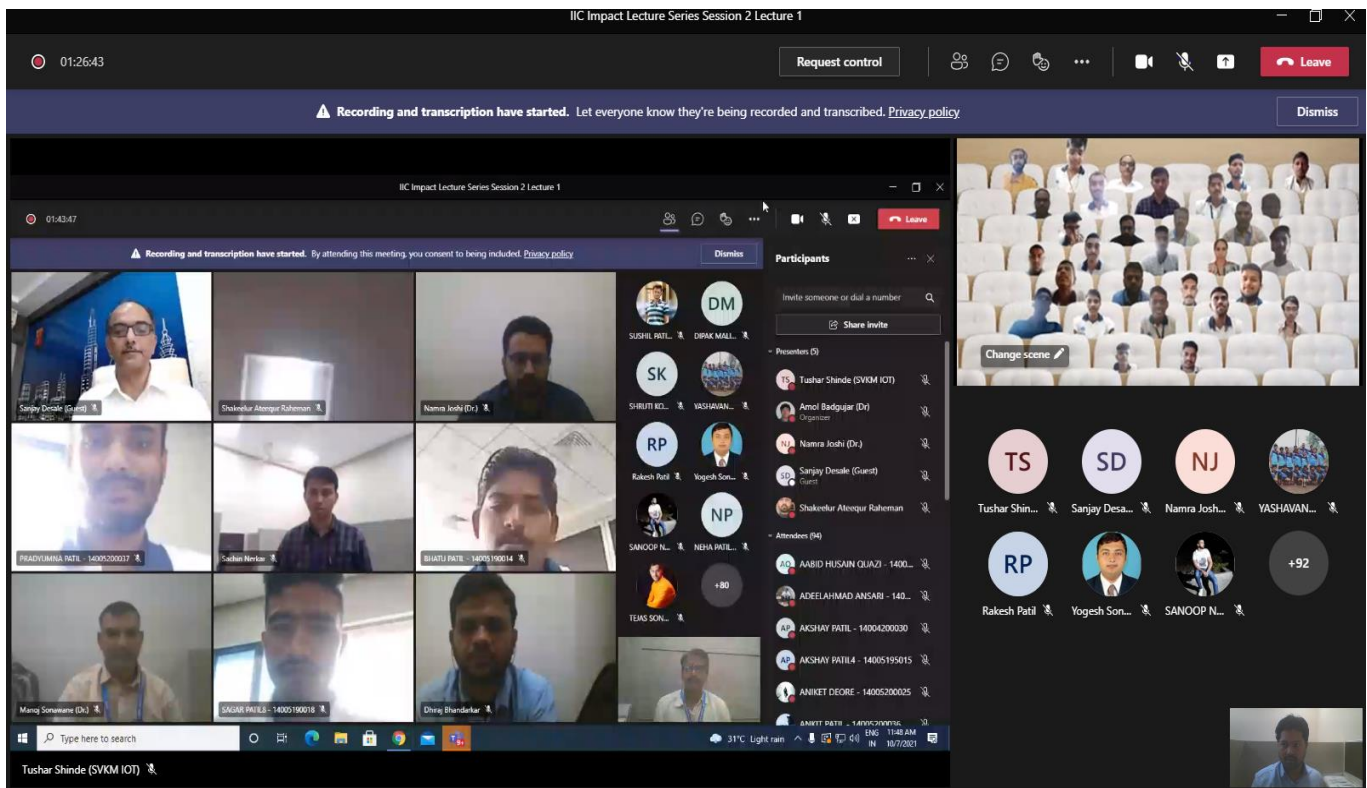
IIC Impact Lecture Series Session 2 Lecture 1

01:26:43

Request control

Leave

Recording and transcription have started. Let everyone know they're being recorded and transcribed. Privacy policy

Dismiss

IIC Impact Lecture Series Session 2 Lecture 1

01:43:47

Leave

Recording and transcription have started. By attending this meeting, you consent to being included. Privacy policy

Dismiss

Sanjay Desale (Guest)
Shakeelur Ateequr Raheman
Namra Joshi (Dr.)
PRADYUMNA PATIL - 14005200037
Sachin Nerkar
BHATU PATIL - 14005190014
Manoj Sonawane (Dr.)
SAGAR PATIL6 - 14005190018
Dhiraj Bhandarkar

SUSHIL PATI...
DM
DIPAK MALI...
SK
SHRUTI KO...
YASHAVAN...
RP
Rakesh Patil
Yogesh Son...
SANOOP N...
NP
NEHA PATIL...
TEJAS SON...
+80

Participants

Invite someone or dial a number

Share invite

Presenters (5)

TS Tushar Shinde (SVKM IOT)
Amol Badgujar (Dr)
Organizer
NJ Namra Joshi (Dr.)
SD Sanjay Desale (Guest)
Guest
Shakeelur Ateequr Raheman

Attendees (94)

AQ AABID HUSAIN QUAZI - 1400...
ADEELAHMAD ANSARI - 140...
AP AKSHAY PATIL - 14004200030
AP AKSHAY PATIL4 - 14005195015
ANIKET DEORE - 14005200025
ANKIT PATIL - 14005200036

Type here to search

31°C Light rain ENG IN 11:48 AM 10/7/2021

Change scene

TS
Tushar Shin...
SD
Sanjay Desa...
NJ
Namra Josh...
YASHAVAN...
RP
Rakesh Patil
Yogesh Son...
SANOOP N...
+92

Tushar Shinde (SVKM IOT)